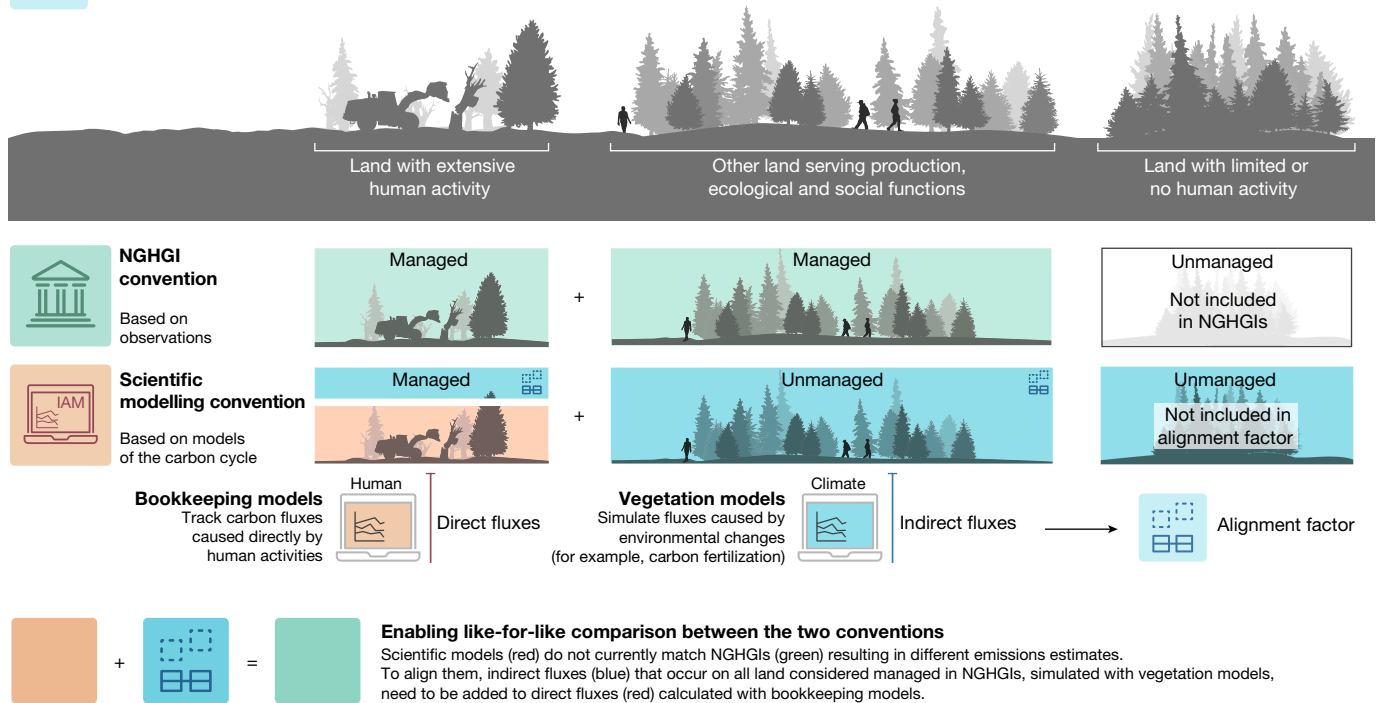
Land with extensive human activity

Other land serving production, ecological and social functions

Land with limited or no human activity

NGHGI convention

Based on observations

Managed

+

Managed

Unmanaged

Not included in NGHGIs

IAM

Scientific modelling convention

Based on models of the carbon cycle

Managed

+

Unmanaged

Unmanaged

Not included in alignment factor

Bookkeeping models

Track carbon fluxes caused directly by human activities

Human

Direct fluxes

Vegetation models

Simulate fluxes caused by environmental changes (for example, carbon fertilization)

Climate

Indirect fluxes

Alignment factor

+

=

Enabling like-for-like comparison between the two conventions

Scientific models (red) do not currently match NGHGIs (green) resulting in different emissions estimates. To align them, indirect fluxes (blue) that occur on all land considered managed in NGHGIs, simulated with vegetation models, need to be added to direct fluxes (red) calculated with bookkeeping models.